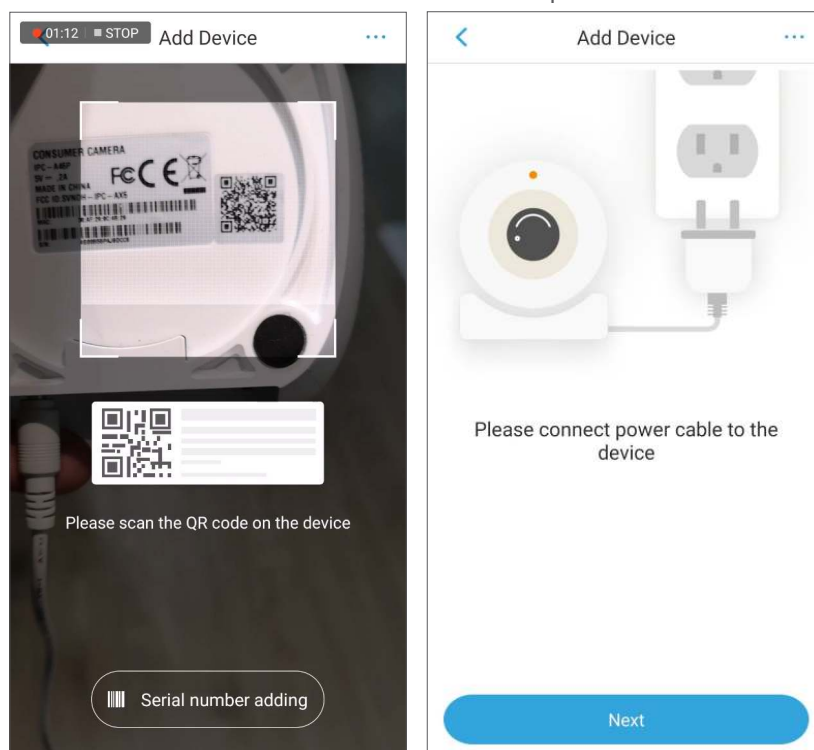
01:12 STOP Add Device ···

CONSUMER CAMERA
IPC - A46P
5V ⎓ 2A
MADE IN CHINA
FCC ID: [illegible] - IPC - AX5
FC CE

Please scan the QR code on the device

Serial number adding

Add Device ···

Please connect power cable to the device

Next